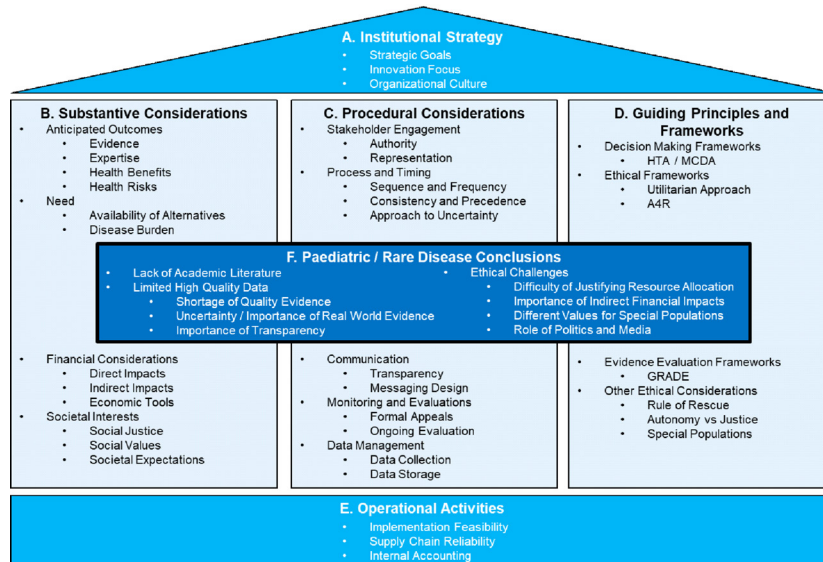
A. Institutional Strategy
- Strategic Goals
- Innovation Focus
- Organizational Culture

B. Substantive Considerations
- Anticipated Outcomes
  - Evidence
  - Expertise
  - Health Benefits
  - Health Risks
- Need
  - Availability of Alternatives
  - Disease Burden

C. Procedural Considerations
- Stakeholder Engagement
  - Authority
  - Representation
- Process and Timing
  - Sequence and Frequency
  - Consistency and Precedence
  - Approach to Uncertainty

D. Guiding Principles and Frameworks
- Decision Making Frameworks
  - HTA / MCDA
- Ethical Frameworks
  - Utilitarian Approach
  - A4R

F. Paediatric / Rare Disease Conclusions
- Lack of Academic Literature
- Limited High Quality Data
  - Shortage of Quality Evidence
  - Uncertainty / Importance of Real World Evidence
  - Importance of Transparency
- Ethical Challenges
  - Difficulty of Justifying Resource Allocation
  - Importance of Indirect Financial Impacts
  - Different Values for Special Populations
  - Role of Politics and Media

- Financial Considerations
  - Direct Impacts
  - Indirect Impacts
  - Economic Tools
- Societal Interests
  - Social Justice
  - Social Values
  - Societal Expectations

- Communication
  - Transparency
  - Messaging Design
- Monitoring and Evaluations
  - Formal Appeals
  - Ongoing Evaluation
- Data Management
  - Data Collection
  - Data Storage

- Evidence Evaluation Frameworks
  - GRADE
- Other Ethical Considerations
  - Rule of Rescue
  - Autonomy vs Justice
  - Special Populations

E. Operational Activities
- Implementation Feasibility
- Supply Chain Reliability
- Internal Accounting